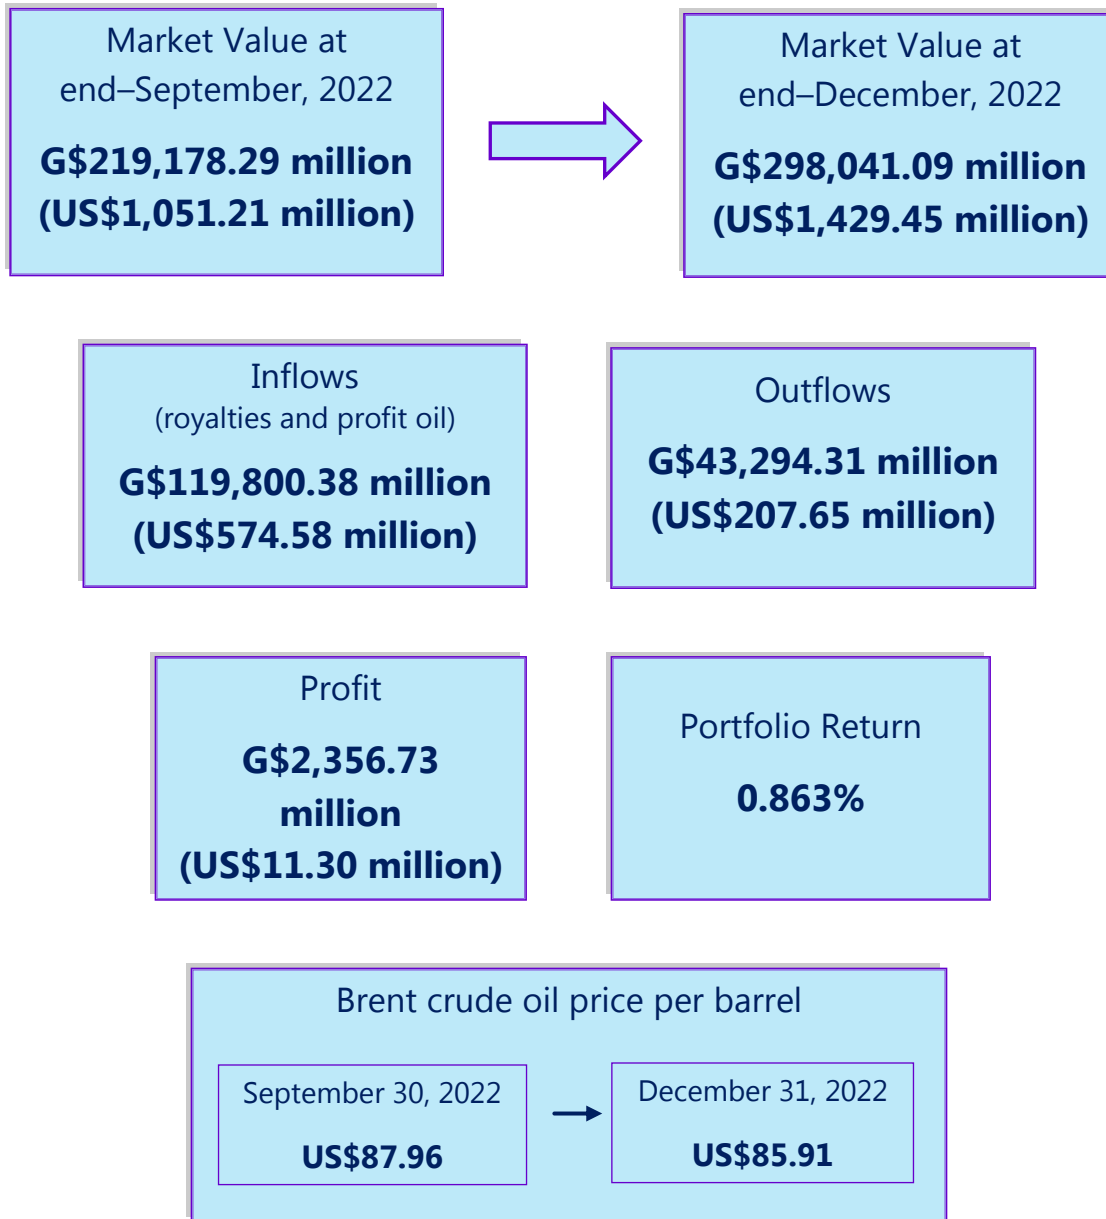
Market Value at end–September, 2022

G\$219,178.29 million (US\$1,051.21 million)

Market Value at end–December, 2022

G\$298,041.09 million (US\$1,429.45 million)

Inflows
(royalties and profit oil)

G\$119,800.38 million (US\$574.58 million)

Outflows

G\$43,294.31 million (US\$207.65 million)

Profit

G\$2,356.73 million (US\$11.30 million)

Portfolio Return

0.863%

Brent crude oil price per barrel

September 30, 2022

US\$87.96

December 31, 2022

US\$85.91